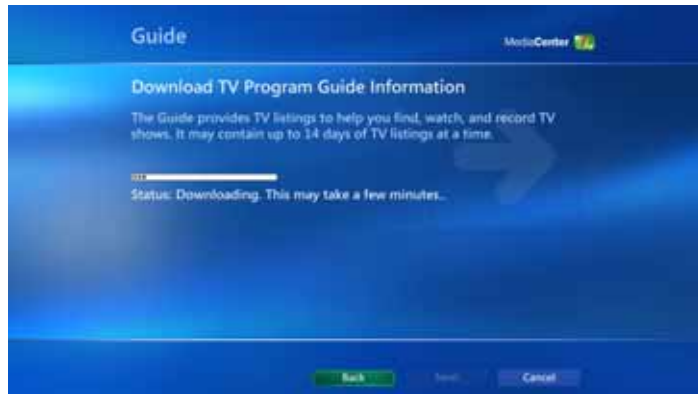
Guide

MediaCenter

Download TV Program Guide Information

The Guide provides TV listings to help you find, watch, and record TV shows. It may contain up to 14 days of TV listings at a time.

Status: Downloading. This may take a few minutes..

Back

Next

Cancel